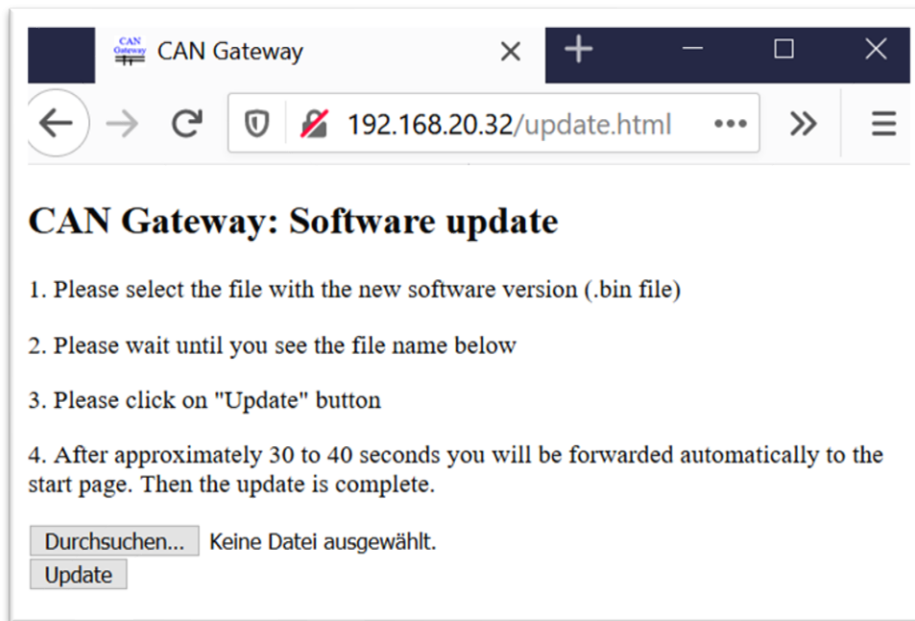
CAN Gateway

CAN Gateway

192.168.20.32/update.html

CAN Gateway: Software update

1. Please select the file with the new software version (.bin file)

2. Please wait until you see the file name below

3. Please click on "Update" button

4. After approximately 30 to 40 seconds you will be forwarded automatically to the start page. Then the update is complete.

Durchsuchen... Keine Datei ausgewählt.
Update